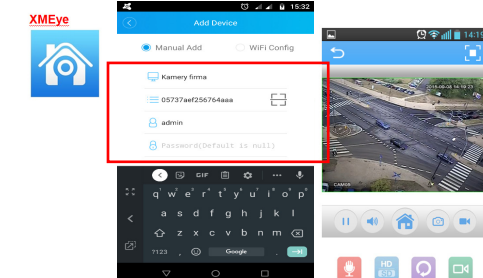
XMEye

15:32

Add Device

Manual Add

WiFi Config

Kamery firma

05737aef256764aaa

admin

Password(Default is null)

GIF

q w e r t y u i o p

a s d f g h j k l

z x c v b n m

7123

Google

14:19

2015-06-08 14:19

CAM08

HD